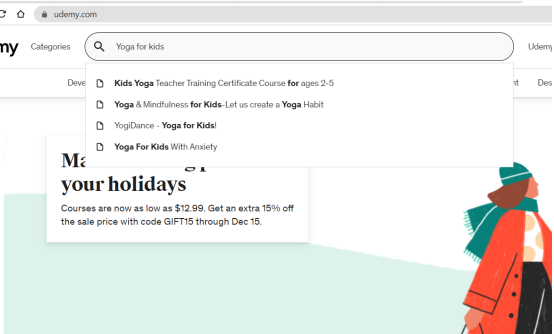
udemy.com

my Categories Yoga for kids Udemy

Deve nt Des

Kids Yoga Teacher Training Certificate Course for ages 2-5

Yoga & Mindfulness for Kids-Let us create a Yoga Habit

YogiDance - Yoga for Kids!

Yoga For Kids With Anxiety

Ma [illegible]
your holidays

Courses are now as low as $12.99. Get an extra 15% off the sale price with code GIFT15 through Dec 15.